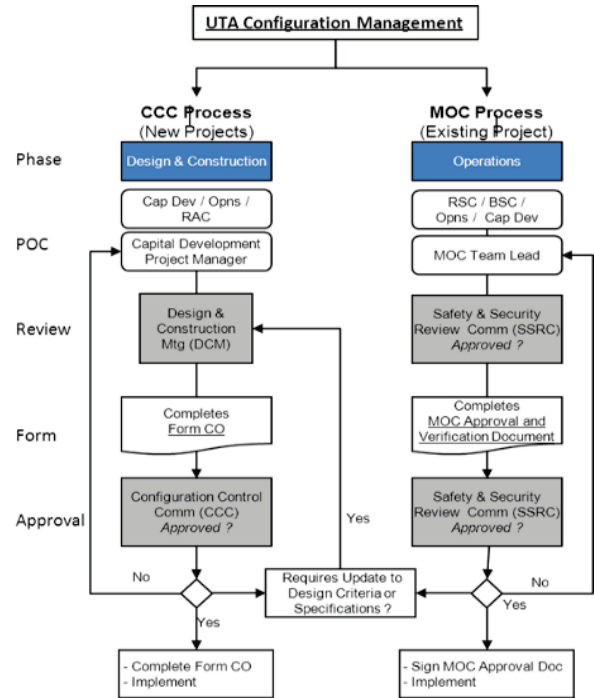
UTA Configuration Management

CCC Process
(New Projects)

MOC Process
(Existing Project)

Phase

Design & Construction

Operations

Cap Dev / Opns / RAC

RSC / BSC / Opns / Cap Dev

POC

Capital Development Project Manager

MOC Team Lead

Review

Design & Construction Mtg (DCM)

Safety & Security Review Comm (SSRC) Approved ?

Form

Completes Form CO

Completes MOC Approval and Verification Document

Approval

Configuration Control Comm (CCC) Approved ?

Safety & Security Review Comm (SSRC) Approved ?

Yes

No

Requires Update to Design Criteria or Specifications ?

No

Yes

Yes

- Complete Form CO
- Implement

- Sign MOC Approval Doc
- Implement